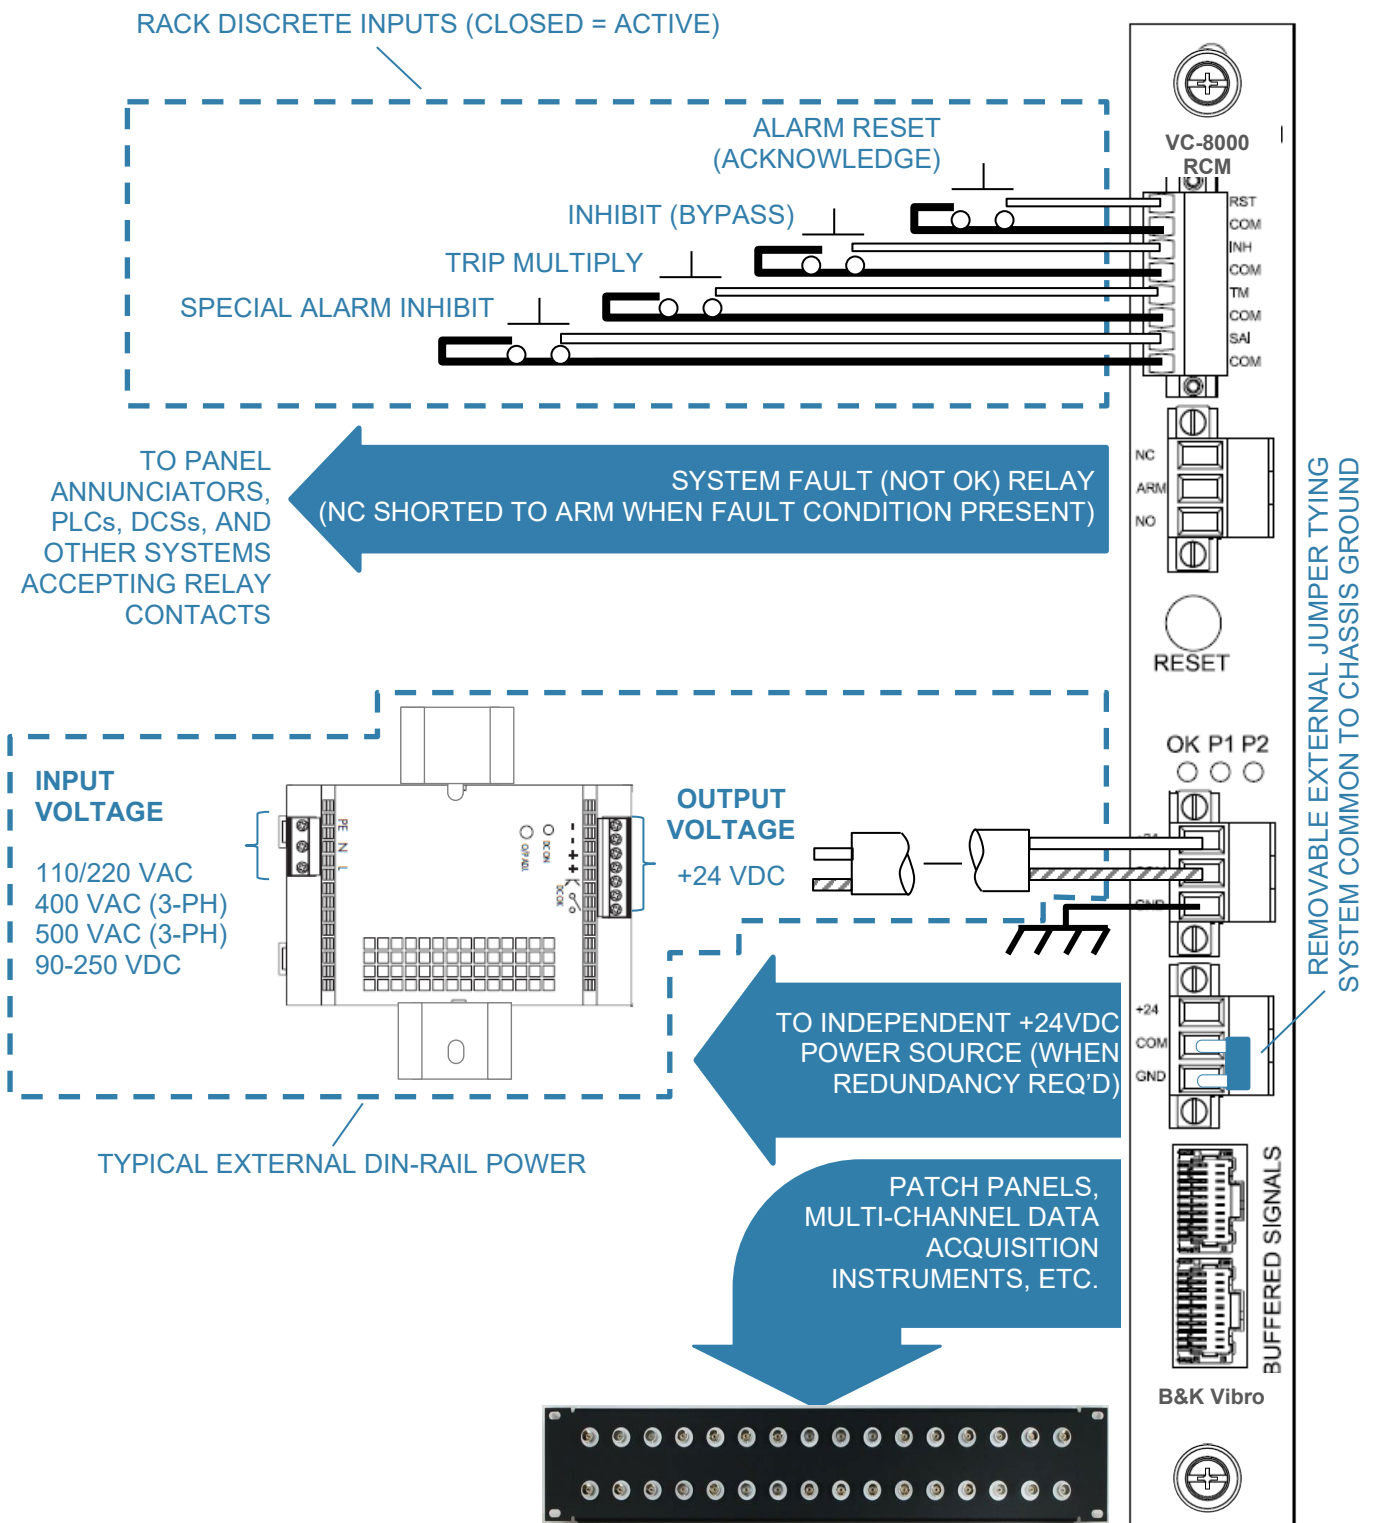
RACK DISCRETE INPUTS (CLOSED = ACTIVE)

ALARM RESET (ACKNOWLEDGE)

INHIBIT (BYPASS)

TRIP MULTIPLY

SPECIAL ALARM INHIBIT

VC-8000 RCM

RST
COM
INH
COM
TM
COM
SAI
COM

TO PANEL ANNUNCIATORS, PLCs, DCSs, AND OTHER SYSTEMS ACCEPTING RELAY CONTACTS

SYSTEM FAULT (NOT OK) RELAY (NC SHORTED TO ARM WHEN FAULT CONDITION PRESENT)

NC
ARM
NO

RESET

OK P1 P2

INPUT VOLTAGE

110/220 VAC
400 VAC (3-PH)
500 VAC (3-PH)
90-250 VDC

PE N L

DC ON
O/P ADJ.
DC OK

OUTPUT VOLTAGE

+24 VDC

+24
GND

TO INDEPENDENT +24VDC POWER SOURCE (WHEN REDUNDANCY REQ'D)

+24
COM
GND

REMOVABLE EXTERNAL JUMPER TYING SYSTEM COMMON TO CHASSIS GROUND

TYPICAL EXTERNAL DIN-RAIL POWER

PATCH PANELS, MULTI-CHANNEL DATA ACQUISITION INSTRUMENTS, ETC.

BUFFERED SIGNALS

B&K Vibro